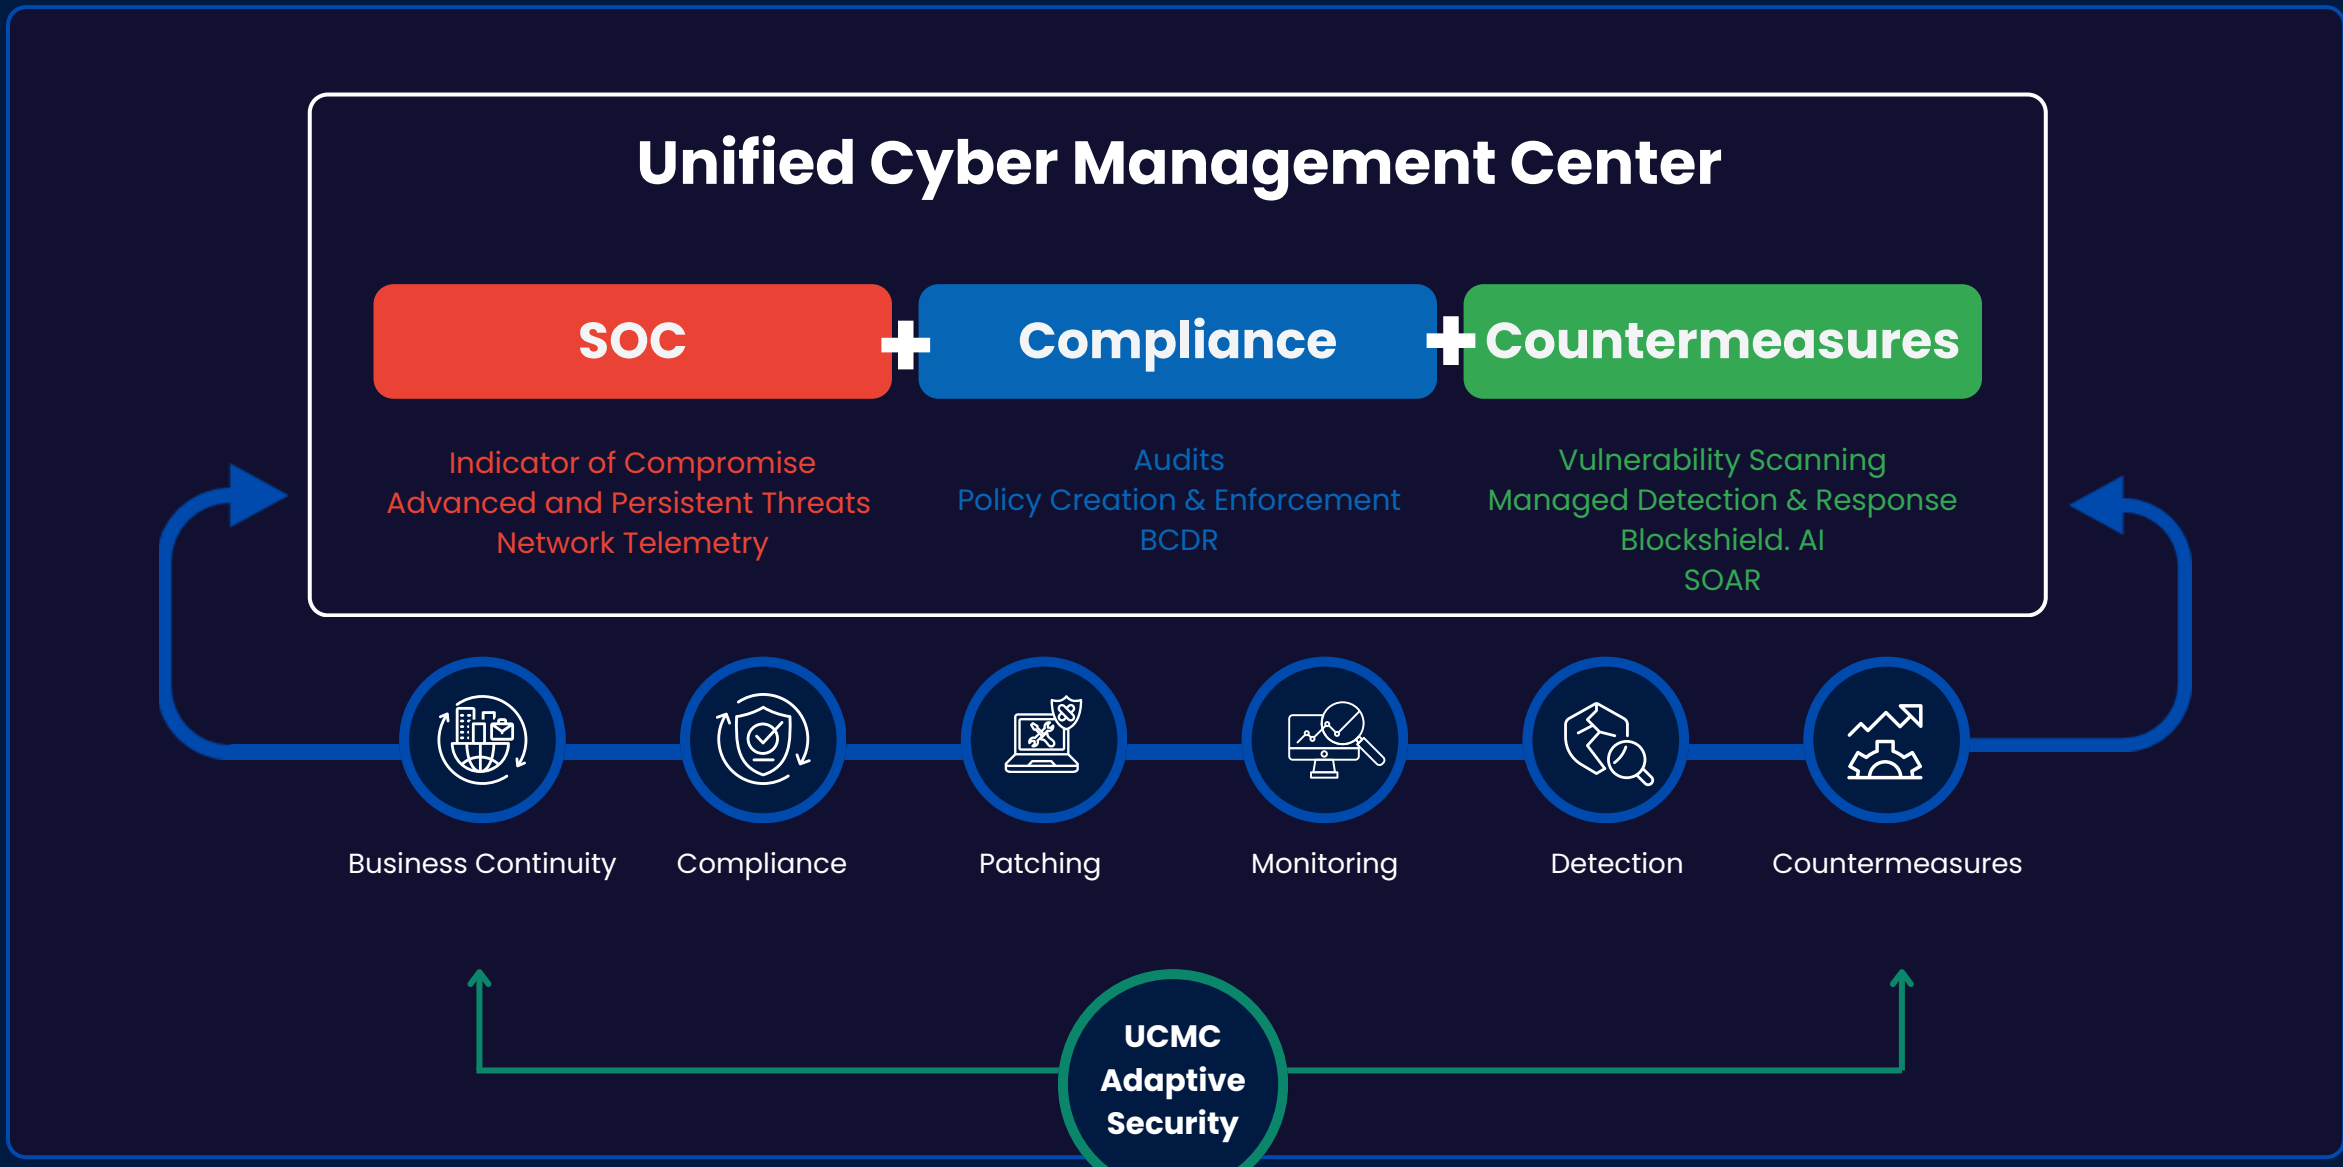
Unified Cyber Management Center

SOC + Compliance + Countermeasures

Indicator of Compromise
Advanced and Persistent Threats
Network Telemetry

Audits
Policy Creation & Enforcement
BCDR

Vulnerability Scanning
Managed Detection & Response
Blockshield. AI
SOAR

Business Continuity

Compliance

Patching

Monitoring

Detection

Countermeasures

UCMC
Adaptive
Security